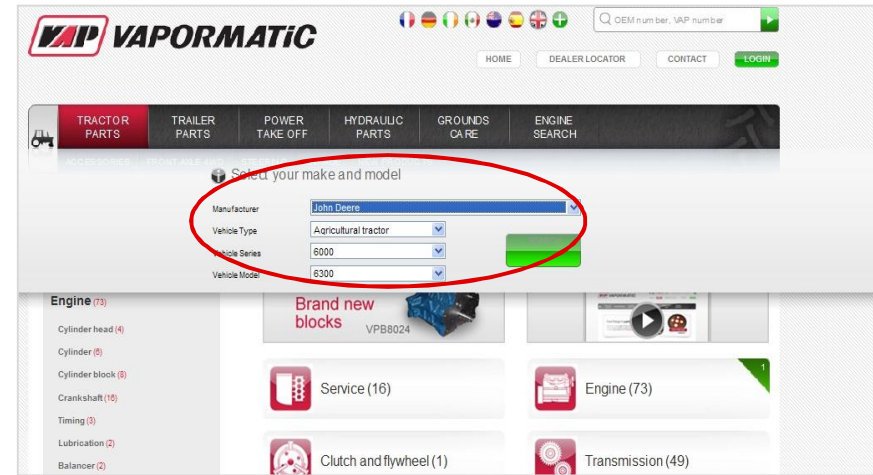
VAP VAPORMATIC

OEM number, VAP number

HOME
DEALER LOCATOR
CONTACT
LOGIN

TRACTOR PARTS
TRAILER PARTS
POWER TAKE OFF
HYDRAULIC PARTS
GROUNDS CARE
ENGINE SEARCH

ACCESSORIES FRONT AXLE 4WD STE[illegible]

Select your make and model

Manufacturer John Deere
Vehicle Type Agricultural tractor
Vehicle Series 6000
Vehicle Model 6300

Engine (73)
Cylinder head (4)
Cylinder (6)
Cylinder block (8)
Crankshaft (16)
Timing (3)
Lubrication (2)
Balancer (2)

Brand new blocks
VPB8024

Service (16)
Engine (73)
1
Clutch and flywheel (1)
Transmission (49)